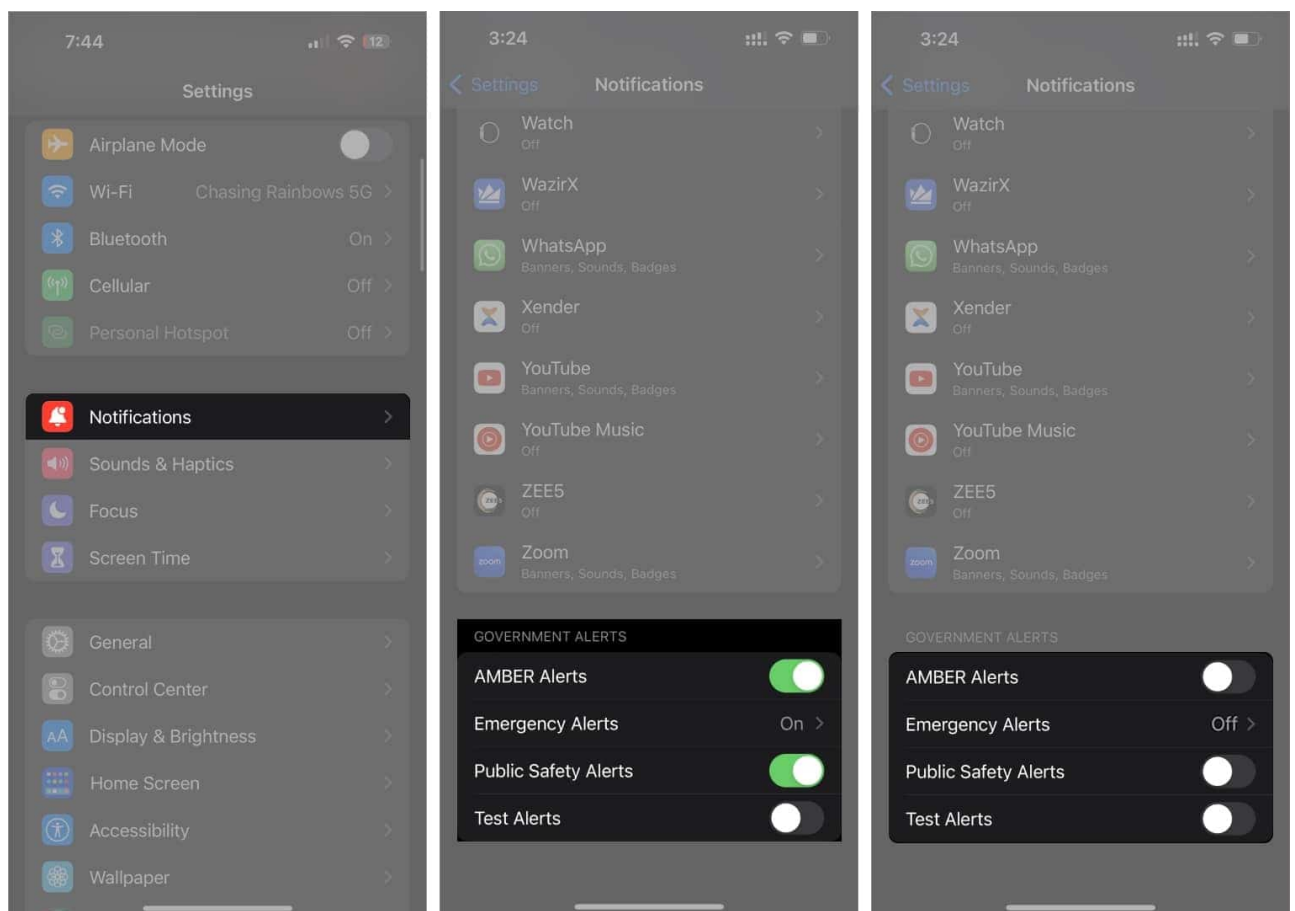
7:44
12
Settings
Airplane Mode
Wi-Fi Chasing Rainbows 5G
Bluetooth On
Cellular Off
Personal Hotspot Off
Notifications
Sounds & Haptics
Focus
Screen Time
General
Control Center
Display & Brightness
Home Screen
Accessibility
Wallpaper

3:24
Settings Notifications
Watch
Off
WazirX
Off
WhatsApp
Banners, Sounds, Badges
Xender
Off
YouTube
Banners, Sounds, Badges
YouTube Music
Off
ZEE5
Off
Zoom
Banners, Sounds, Badges
GOVERNMENT ALERTS
AMBER Alerts
Emergency Alerts On
Public Safety Alerts
Test Alerts

3:24
Settings Notifications
Watch
Off
WazirX
Off
WhatsApp
Banners, Sounds, Badges
Xender
Off
YouTube
Banners, Sounds, Badges
YouTube Music
Off
ZEE5
Off
Zoom
Banners, Sounds, Badges
GOVERNMENT ALERTS
AMBER Alerts
Emergency Alerts Off
Public Safety Alerts
Test Alerts